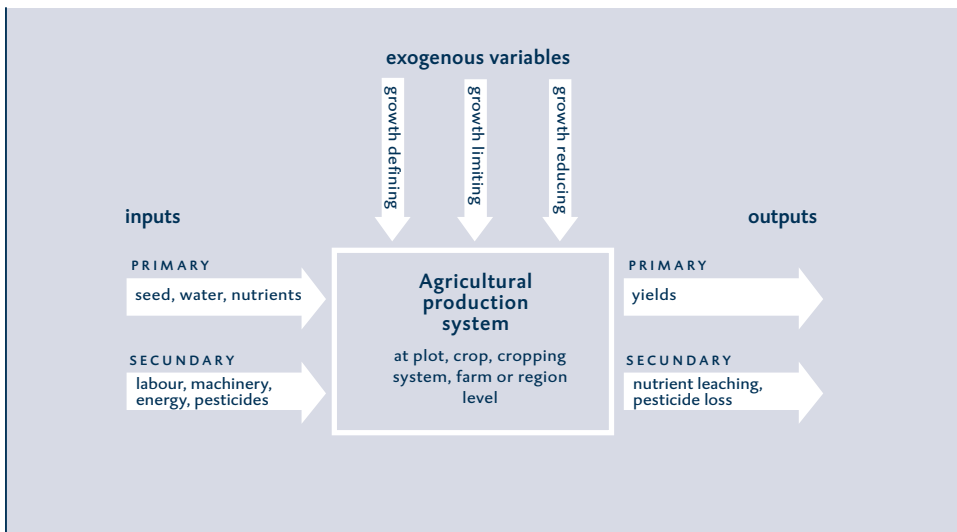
exogenous variables

growth defining

growth limiting

growth reducing

inputs

PRIMARY

seed, water, nutrients

SECUNDARY

labour, machinery, energy, pesticides

Agricultural production system

at plot, crop, cropping system, farm or region level

outputs

PRIMARY

yields

SECUNDARY

nutrient leaching, pesticide loss